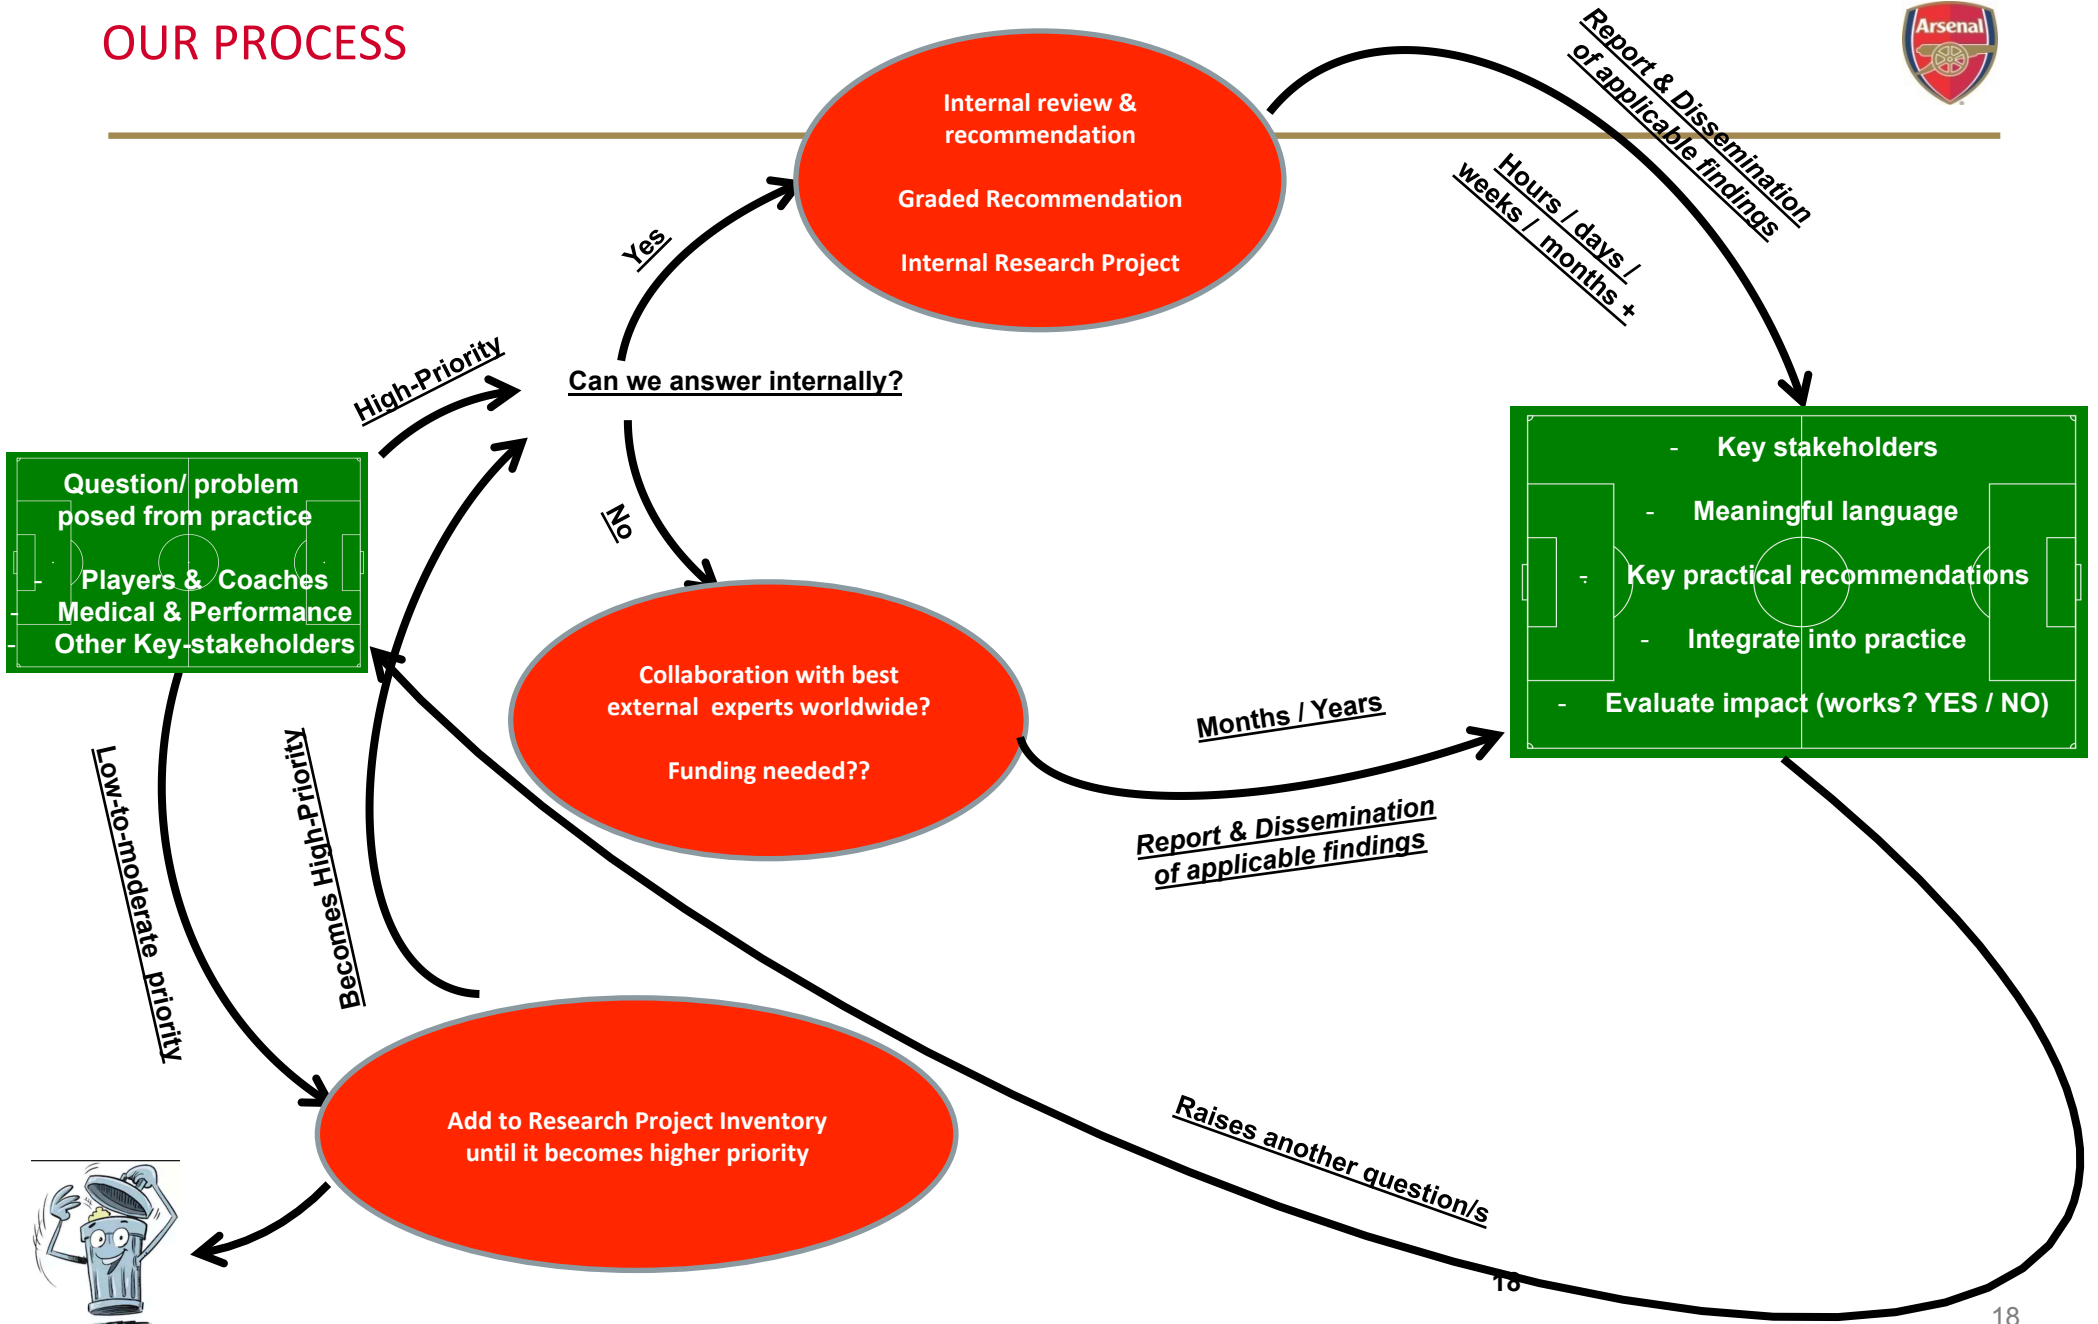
OUR PROCESS

Arsenal

Question/ problem posed from practice

- Players & Coaches
- Medical & Performance
- Other Key-stakeholders

High-Priority

Can we answer internally?

Yes

Internal review & recommendation

Graded Recommendation

Internal Research Project

Report & Dissemination of applicable findings

Hours / days / weeks / months +

No

Collaboration with best external experts worldwide?

Funding needed??

Months / Years

Report & Dissemination of applicable findings

- Key stakeholders
- Meaningful language
- Key practical recommendations
- Integrate into practice
- Evaluate impact (works? YES / NO)

Low-to-moderate priority

Becomes High-Priority

Add to Research Project Inventory until it becomes higher priority

Raises another question/s

18

18